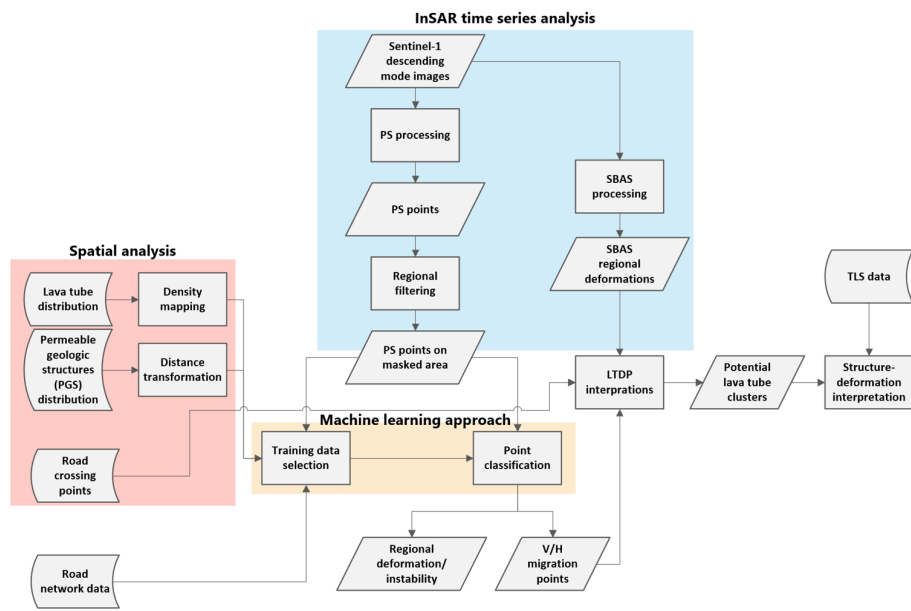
InSAR time series analysis

Sentinel-1 descending mode images

PS processing

PS points

Regional filtering

PS points on masked area

SBAS processing

SBAS regional deformations

Spatial analysis

Lava tube distribution

Density mapping

Permeable geologic structures (PGS) distribution

Distance transformation

Road crossing points

Machine learning approach

Training data selection

Point classification

LTDP interprations

Potential lava tube clusters

TLS data

Structure-deformation interpretation

Road network data

Regional deformation/ instability

V/H migration points